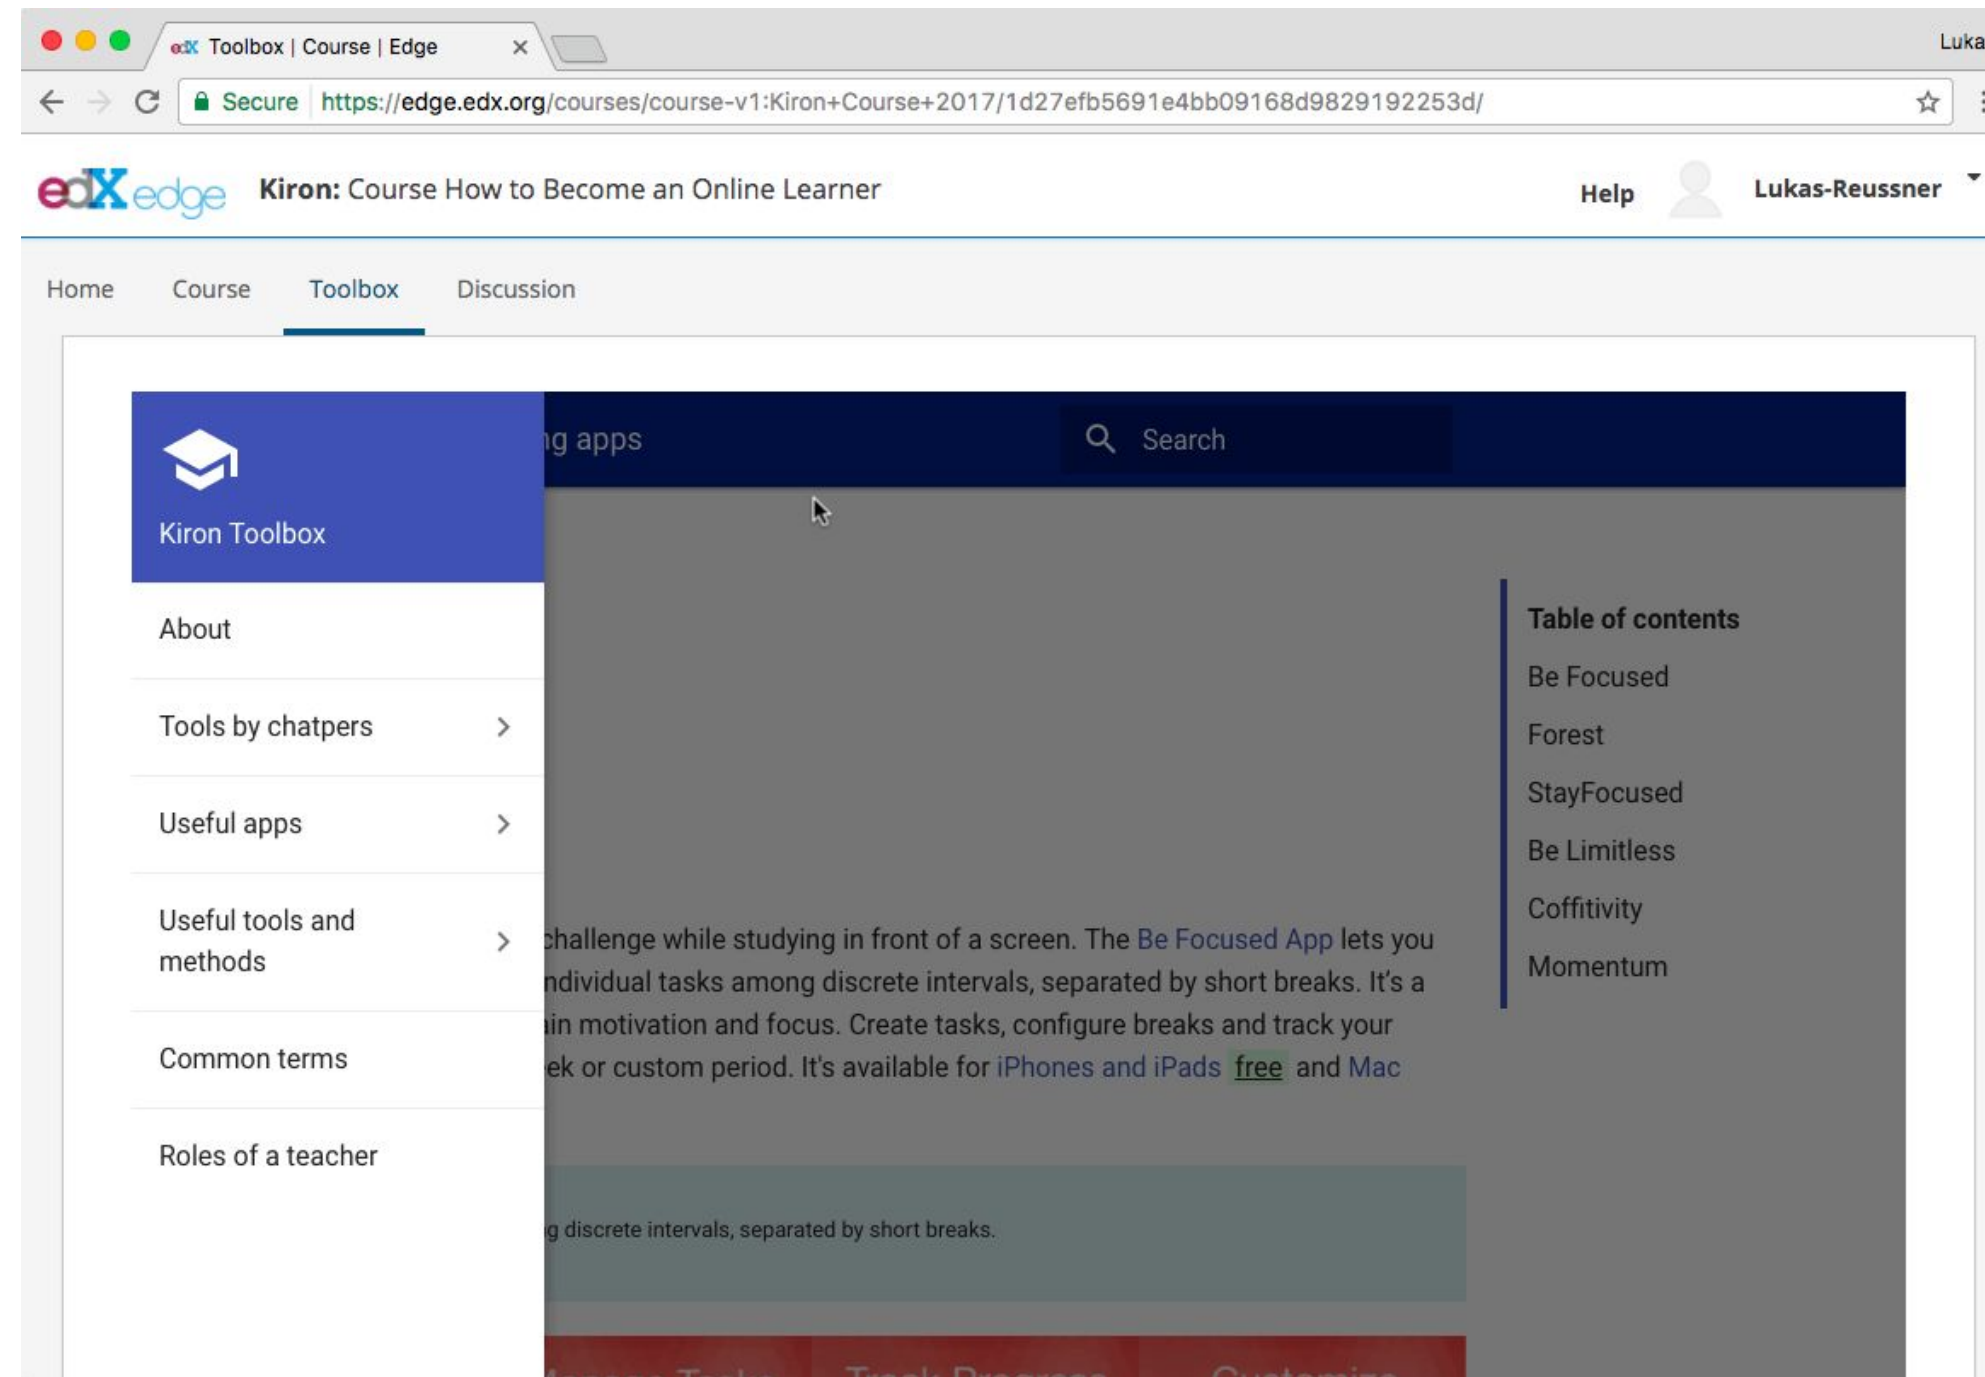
Toolbox | Course | Edge ×

Luka

Secure https://edge.edx.org/courses/course-v1:Kiron+Course+2017/1d27efb5691e4bb09168d9829192253d/

edX edge Kiron: Course How to Become an Online Learner

Help Lukas-Reussner

Home Course Toolbox Discussion

Kiron Toolbox

About

Tools by chatpers

Useful apps

Useful tools and methods

Common terms

Roles of a teacher

g apps

Search

Table of contents

Be Focused

Forest

StayFocused

Be Limitless

Coffitivity

Momentum

challenge while studying in front of a screen. The Be Focused App lets you ndividual tasks among discrete intervals, separated by short breaks. It's a in motivation and focus. Create tasks, configure breaks and track your ek or custom period. It's available for iPhones and iPads free and Mac

g discrete intervals, separated by short breaks.

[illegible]